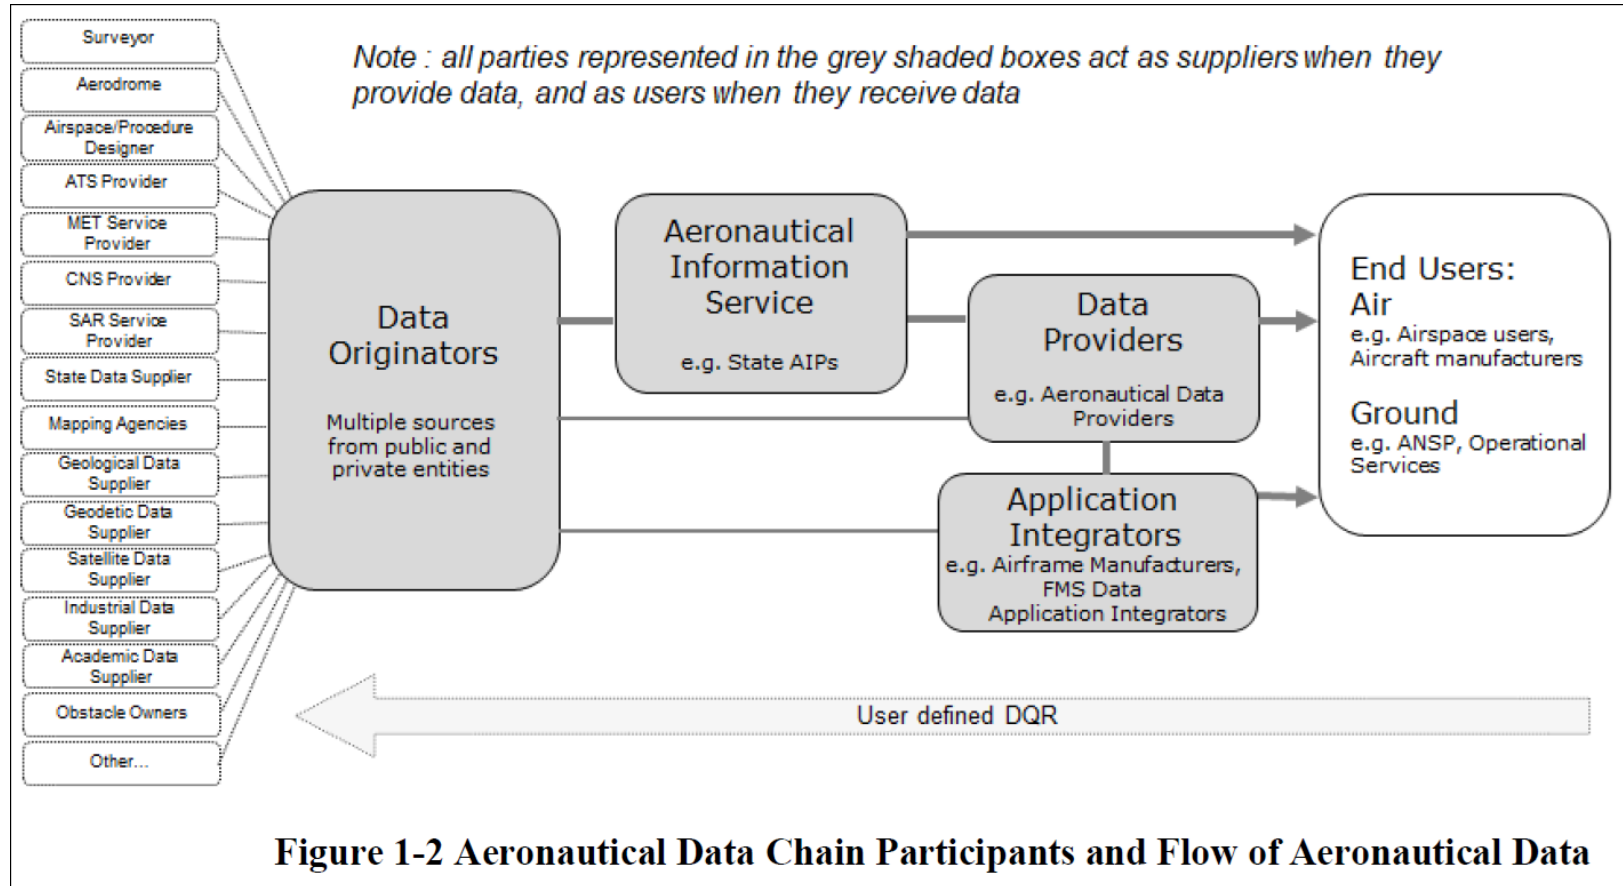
Surveyor
Aerodrome
Airspace/Procedure Designer
ATS Provider
MET Service Provider
CNS Provider
SAR Service Provider
State Data Supplier
Mapping Agencies
Geological Data Supplier
Geodetic Data Supplier
Satellite Data Supplier
Industrial Data Supplier
Academic Data Supplier
Obstacle Owners
Other...

Note : all parties represented in the grey shaded boxes act as suppliers when they provide data, and as users when they receive data

Data Originators

Multiple sources from public and private entities

Aeronautical Information Service

e.g. State AIPs

Data Providers

e.g. Aeronautical Data Providers

Application Integrators
e.g. Airframe Manufacturers, FMS Data Application Integrators

End Users:
Air
e.g. Airspace users, Aircraft manufacturers

Ground
e.g. ANSP, Operational Services

User defined DQR

Figure 1-2 Aeronautical Data Chain Participants and Flow of Aeronautical Data